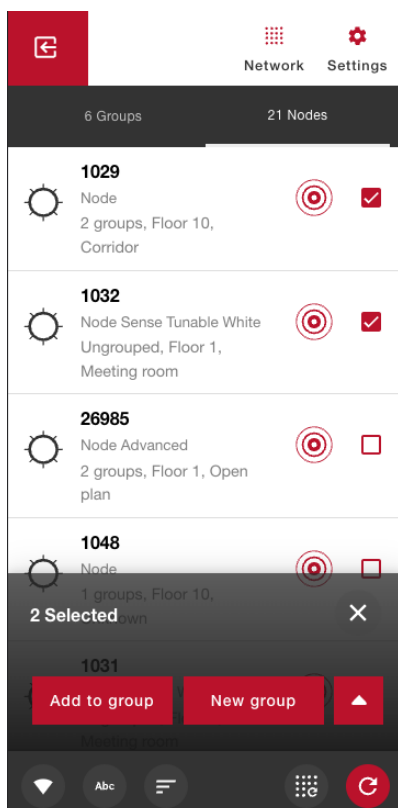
Network
Settings

6 Groups
21 Nodes

1029
Node
2 groups, Floor 10, Corridor

1032
Node Sense Tunable White
Ungrouped, Floor 1, Meeting room

26985
Node Advanced
2 groups, Floor 1, Open plan

1048
Node
1 groups, Floor 10, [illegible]own

2 Selected

1031
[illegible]
Meeting room

Add to group
New group

Abc